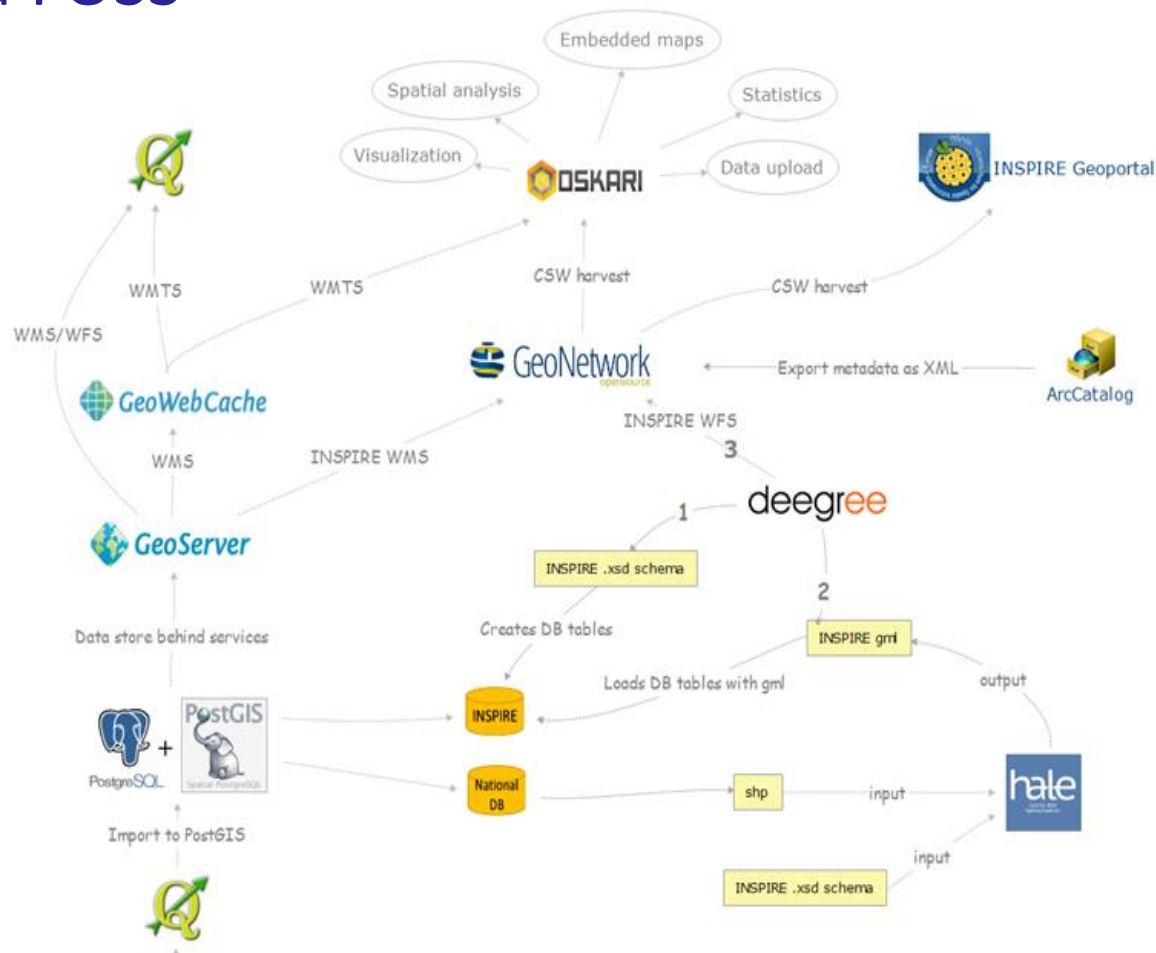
Embedded maps

Spatial analysis

Statistics

Visualization

OSKARI

Data upload

INSPIRE Geoportal

WMTS

WMTS

CSW harvest

CSW harvest

WMS/WFS

GeoNetwork
opensource

Export metadata as XML

ArcCatalog

GeoWebCache

INSPIRE WFS

3

WMS

INSPIRE WMS

deegree

1

GeoServer

INSPIRE .xsd schema

2

Data store behind services

Creates DB tables

INSPIRE gml

output

Loads DB tables with gml

PostGIS

INSPIRE

PostgreSQL

National DB

shp

input

hale

Import to PostGIS

input

INSPIRE .xsd schema